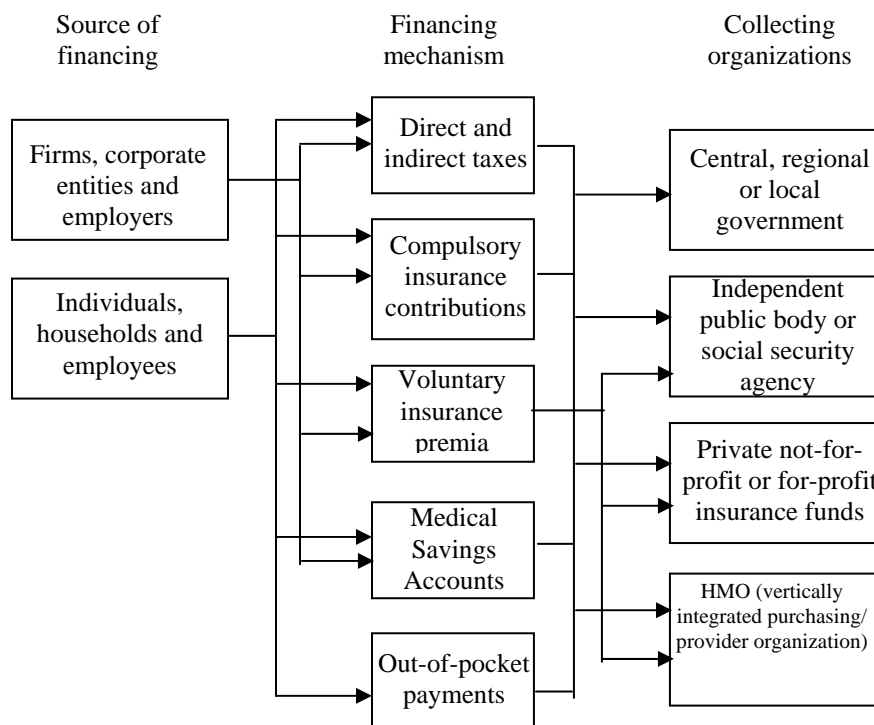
Source of financing

Financing mechanism

Collecting organizations

Firms, corporate entities and employers

Individuals, households and employees

Direct and indirect taxes

Compulsory insurance contributions

Voluntary insurance premia

Medical Savings Accounts

Out-of-pocket payments

Central, regional or local government

Independent public body or social security agency

Private not-for-profit or for-profit insurance funds

HMO (vertically integrated purchasing/ provider organization)